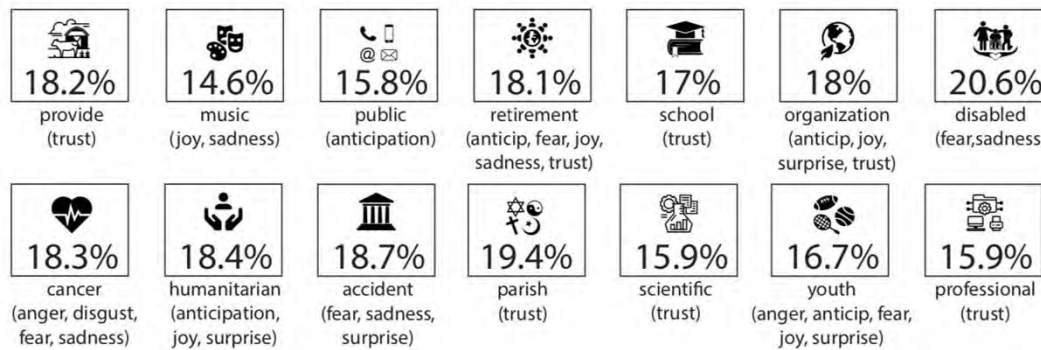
18.2%
provide
(trust)

14.6%
music
(joy, sadness)

15.8%
public
(anticipation)

18.1%
retirement
(anticip, fear, joy, sadness, trust)

17%
school
(trust)

18%
organization
(anticip, joy, surprise, trust)

20.6%
disabled
(fear,sadness

18.3%
cancer
(anger, disgust, fear, sadness)

18.4%
humanitarian
(anticipation, joy, surprise)

18.7%
accident
(fear, sadness, surprise)

19.4%
parish
(trust)

15.9%
scientific
(trust)

16.7%
youth
(anger, anticip, fear, joy, surprise)

15.9%
professional
(trust)